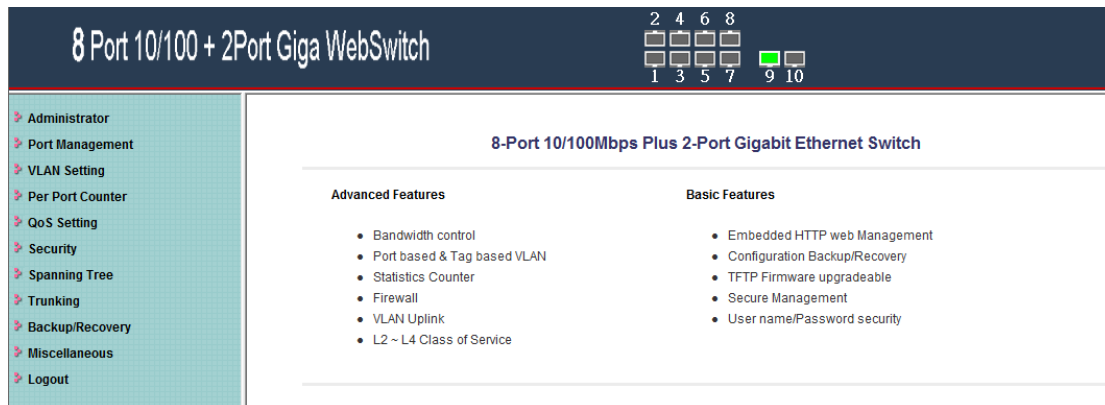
8 Port 10/100 + 2Port Giga WebSwitch

2 4 6 8
1 3 5 7 9 10

Administrator
Port Management
VLAN Setting
Per Port Counter
QoS Setting
Security
Spanning Tree
Trunking
Backup/Recovery
Miscellaneous
Logout

8-Port 10/100Mbps Plus 2-Port Gigabit Ethernet Switch

Advanced Features

- Bandwidth control
- Port based & Tag based VLAN
- Statistics Counter
- Firewall
- VLAN Uplink
- L2 ~ L4 Class of Service

Basic Features

- Embedded HTTP web Management
- Configuration Backup/Recovery
- TFTP Firmware upgradeable
- Secure Management
- User name/Password security